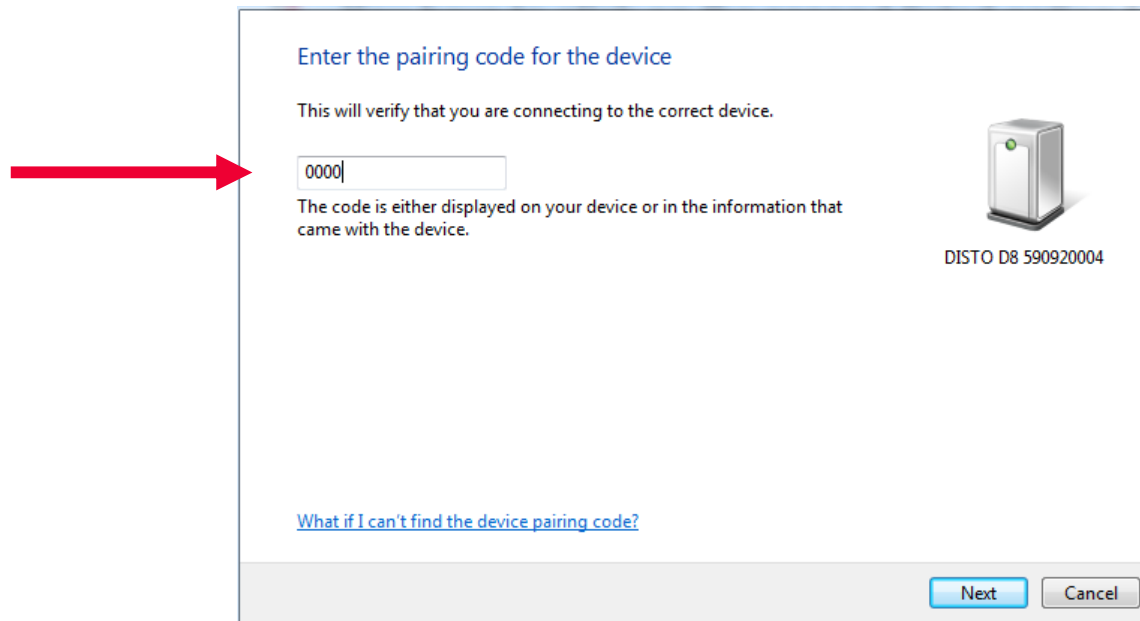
Enter the pairing code for the device

This will verify that you are connecting to the correct device.

0000

The code is either displayed on your device or in the information that came with the device.

DISTO D8 590920004

What if I can't find the device pairing code?

Next

Cancel